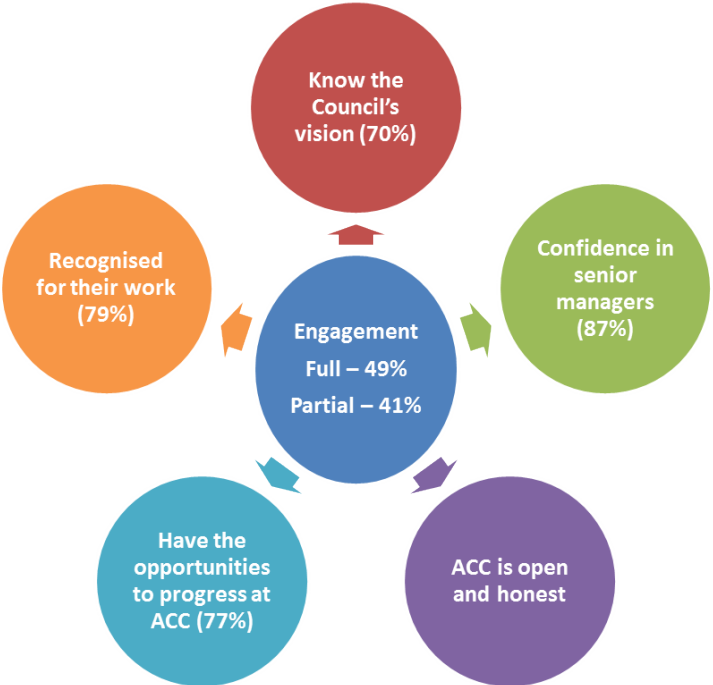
Know the Council's vision (70%)

Confidence in senior managers (87%)

ACC is open and honest

Have the opportunities to progress at ACC (77%)

Recognised for their work (79%)

Engagement
Full – 49%
Partial – 41%